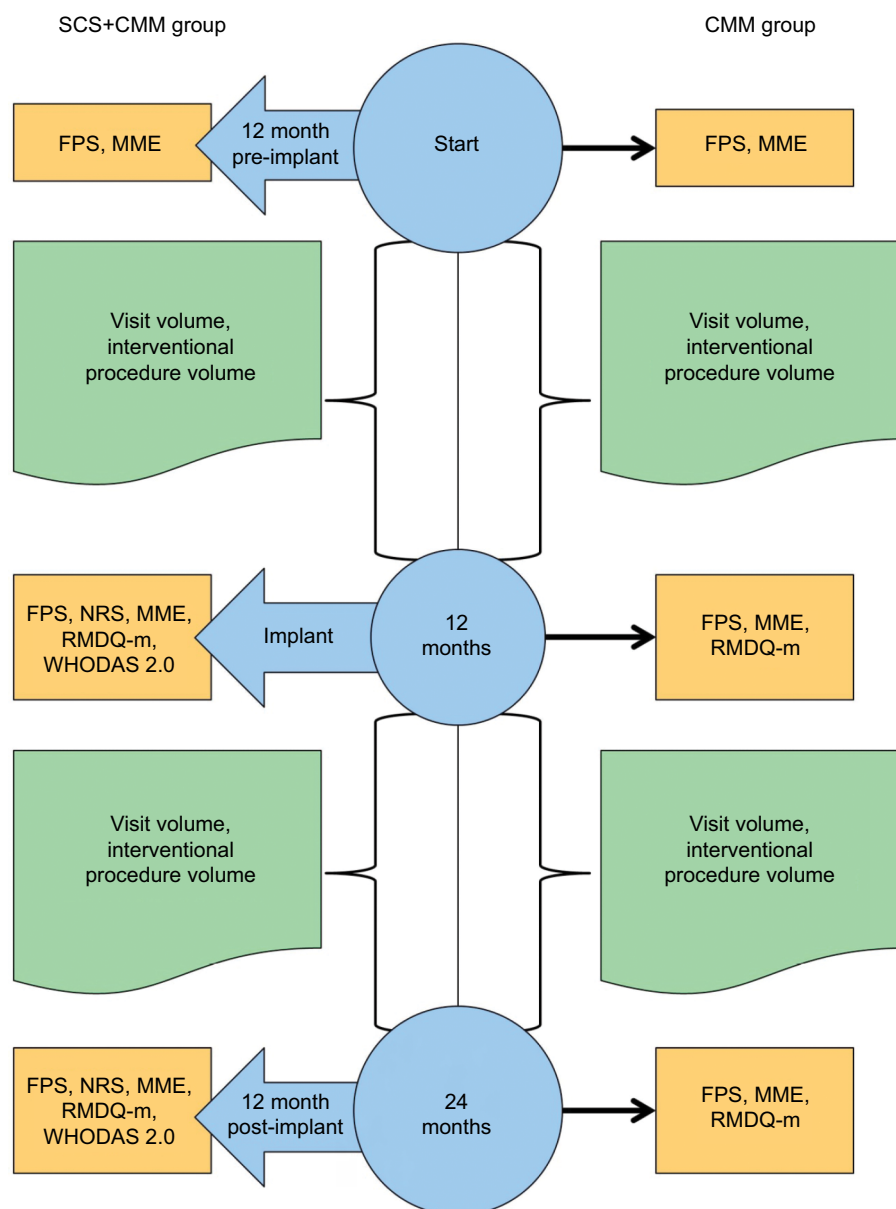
SCS+CMM group

CMM group

FPS, MME

12 month pre-implant

Start

FPS, MME

Visit volume, interventional procedure volume

Visit volume, interventional procedure volume

FPS, NRS, MME, RMDQ-m, WHODAS 2.0

Implant

12 months

FPS, MME, RMDQ-m

Visit volume, interventional procedure volume

Visit volume, interventional procedure volume

FPS, NRS, MME, RMDQ-m, WHODAS 2.0

12 month post-implant

24 months

FPS, MME, RMDQ-m